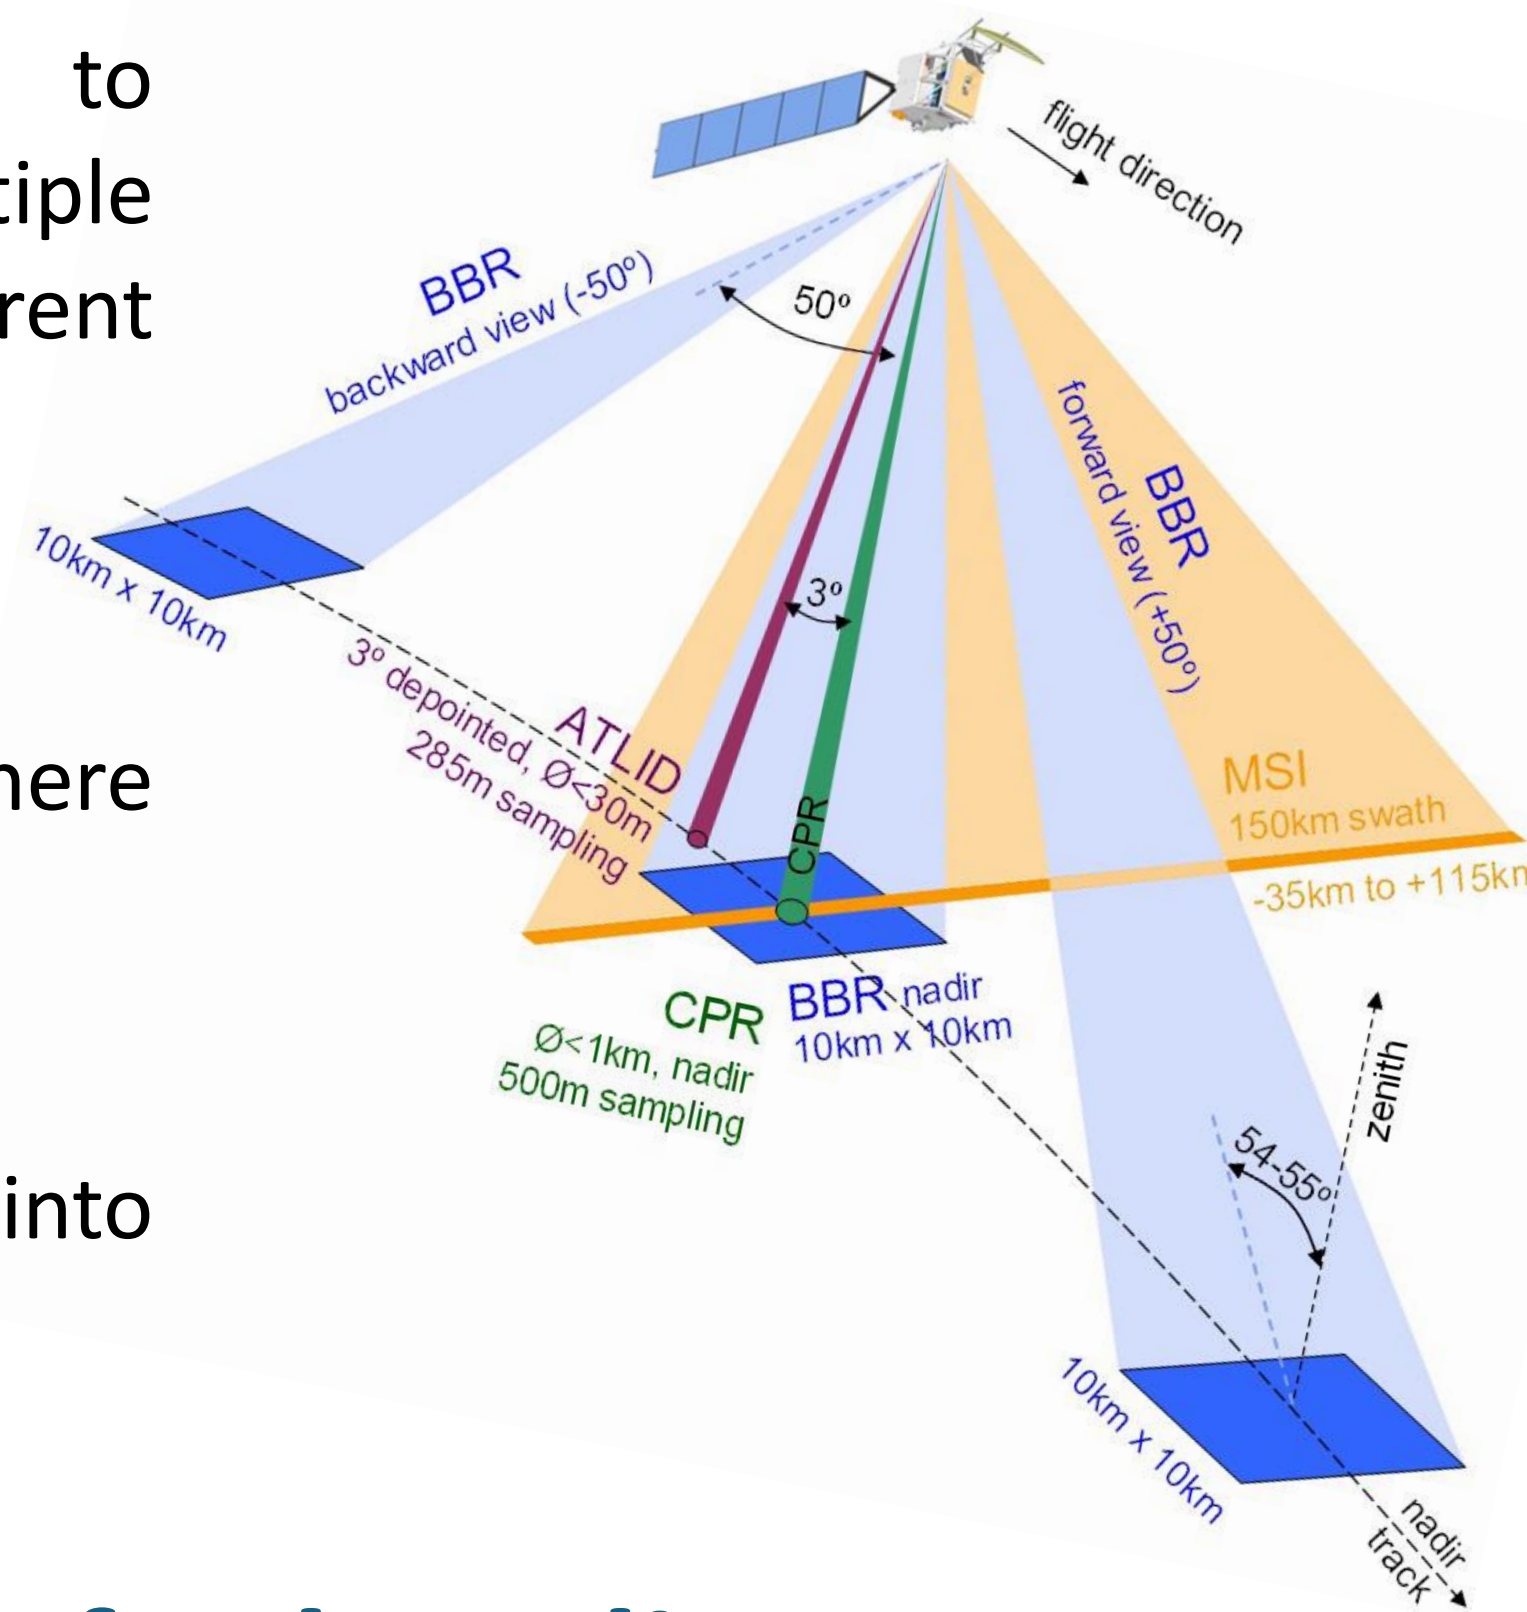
to
tiple
rent

here

into

flight direction

BBR
backward view (-50°)

50°

BBR
forward view (+50°)

10km x 10km

3°

3° depointed, Ø<30m
285m sampling

ATLID

CPR

MSI
150km swath
-35km to +115kn

CPR
Ø<1km, nadir
500m sampling

BBR nadir
10km x 10km

zenith

54-55°

10km x 10km

nadir
track